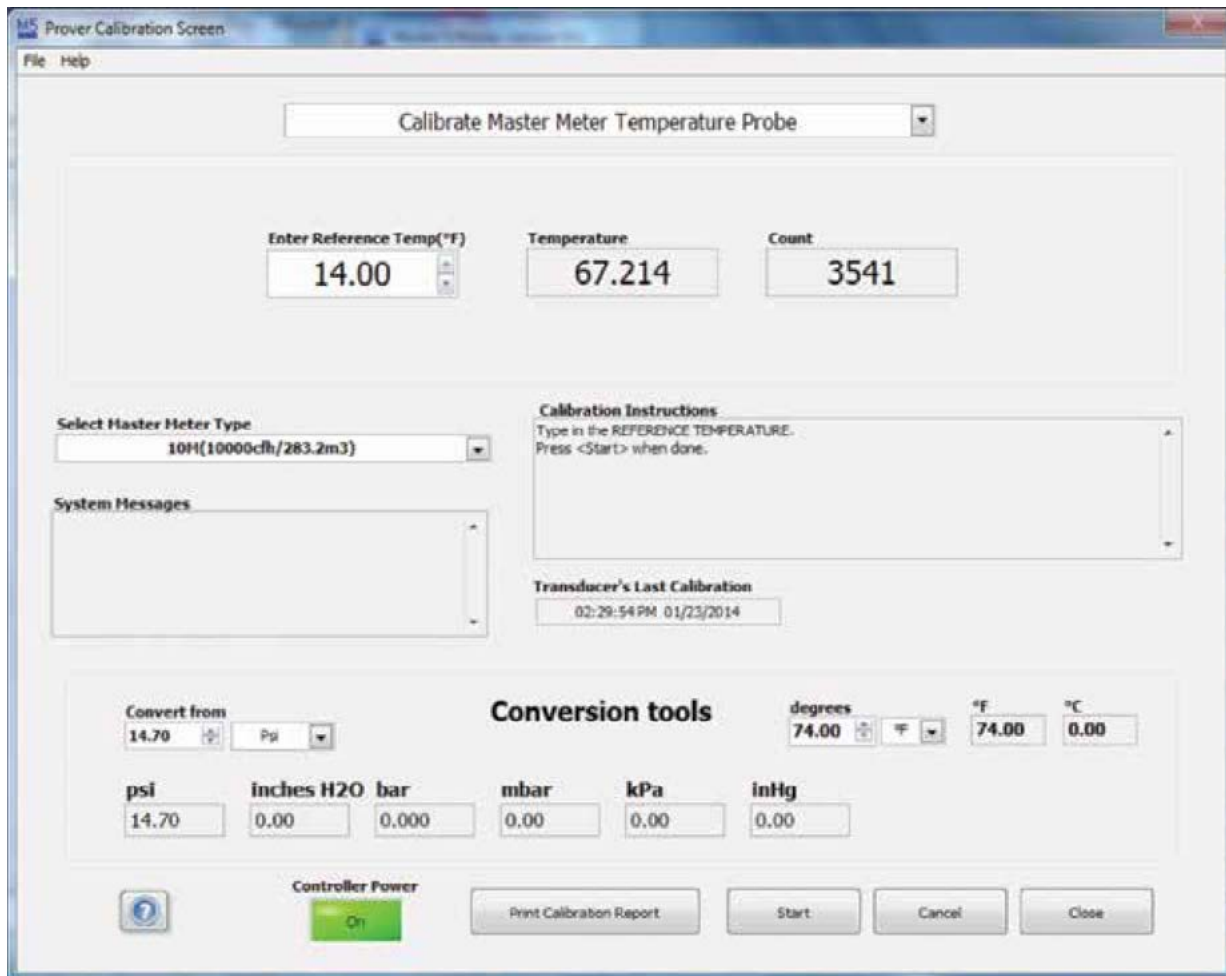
MS Prover Calibration Screen

File Help

Calibrate Master Meter Temperature Probe

Enter Reference Temp(°F)
14.00

Temperature
67.214

Count
3541

Select Master Meter Type
10M(10000cfh/283.2m3)

System Messages

Calibration Instructions
Type in the REFERENCE TEMPERATURE.
Press <Start> when done.

Transducer's Last Calibration
02:29:54PM 01/23/2014

Convert from
14.70 Psi

Conversion tools

degrees
74.00 °F

°F
74.00

°C
0.00

| psi | inches H2O | bar | mbar | kPa | inHg |
|---|---|---|---|---|---|
| 14.70 | 0.00 | 0.000 | 0.00 | 0.00 | 0.00 |

Controller Power
On

Print Calibration Report

Start

Cancel

Close